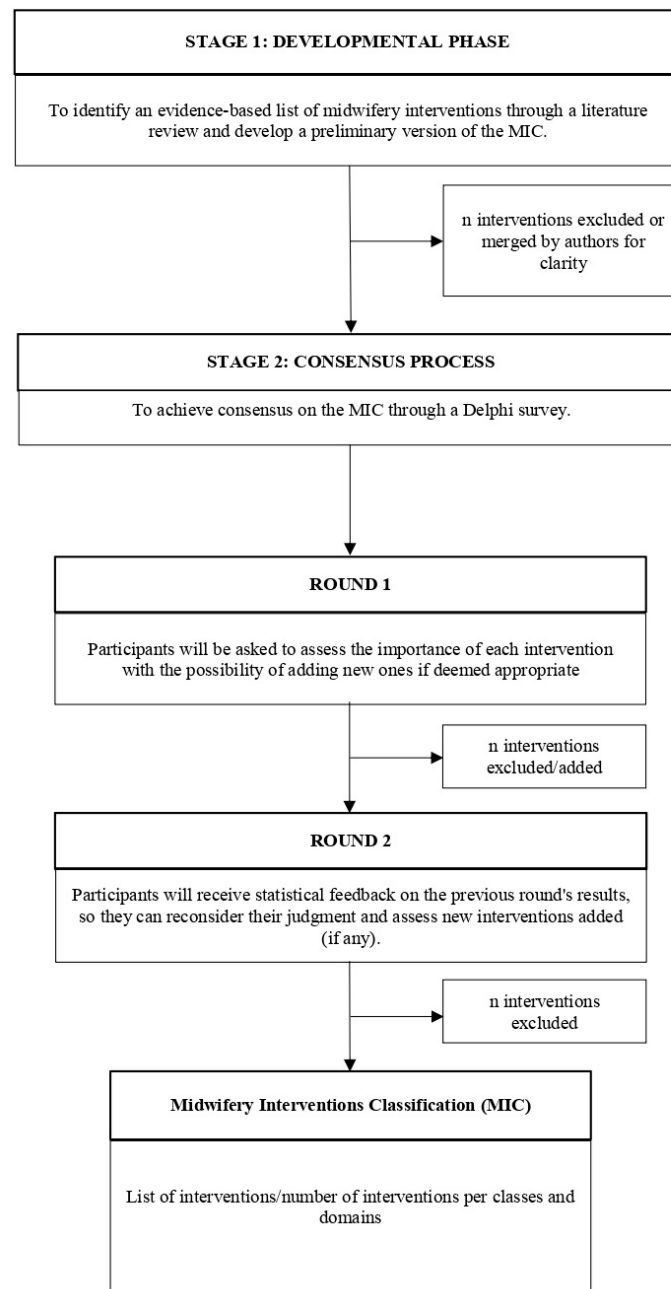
STAGE 1: DEVELOPMENTAL PHASE

To identify an evidence-based list of midwifery interventions through a literature review and develop a preliminary version of the MIC.

n interventions excluded or merged by authors for clarity

STAGE 2: CONSENSUS PROCESS

To achieve consensus on the MIC through a Delphi survey.

ROUND 1

Participants will be asked to assess the importance of each intervention with the possibility of adding new ones if deemed appropriate

n interventions excluded/added

ROUND 2

Participants will receive statistical feedback on the previous round's results, so they can reconsider their judgment and assess new interventions added (if any).

n interventions excluded

Midwifery Interventions Classification (MIC)

List of interventions/number of interventions per classes and domains